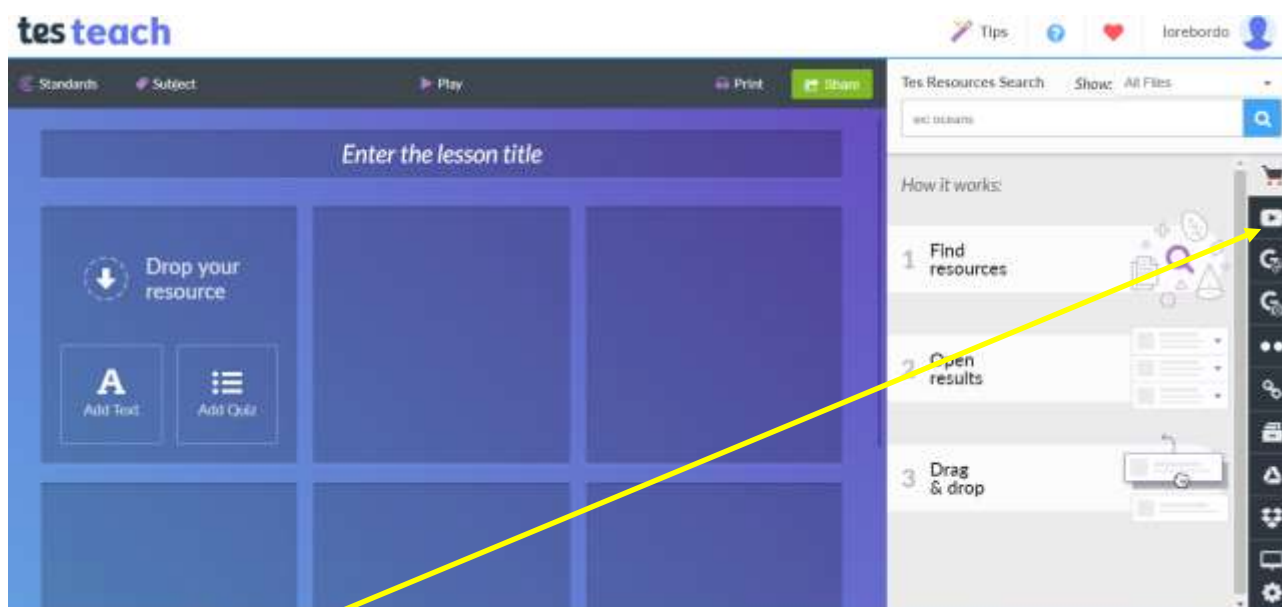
tes teach

Tips

lorebordo

Standards Subject Play Print Share

Enter the lesson title

Drop your resource

A
Add Text

Add Quiz

Tes Resources Search Show: All Files

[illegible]

How it works:

1 Find resources

2 Open results

3 Drag & drop